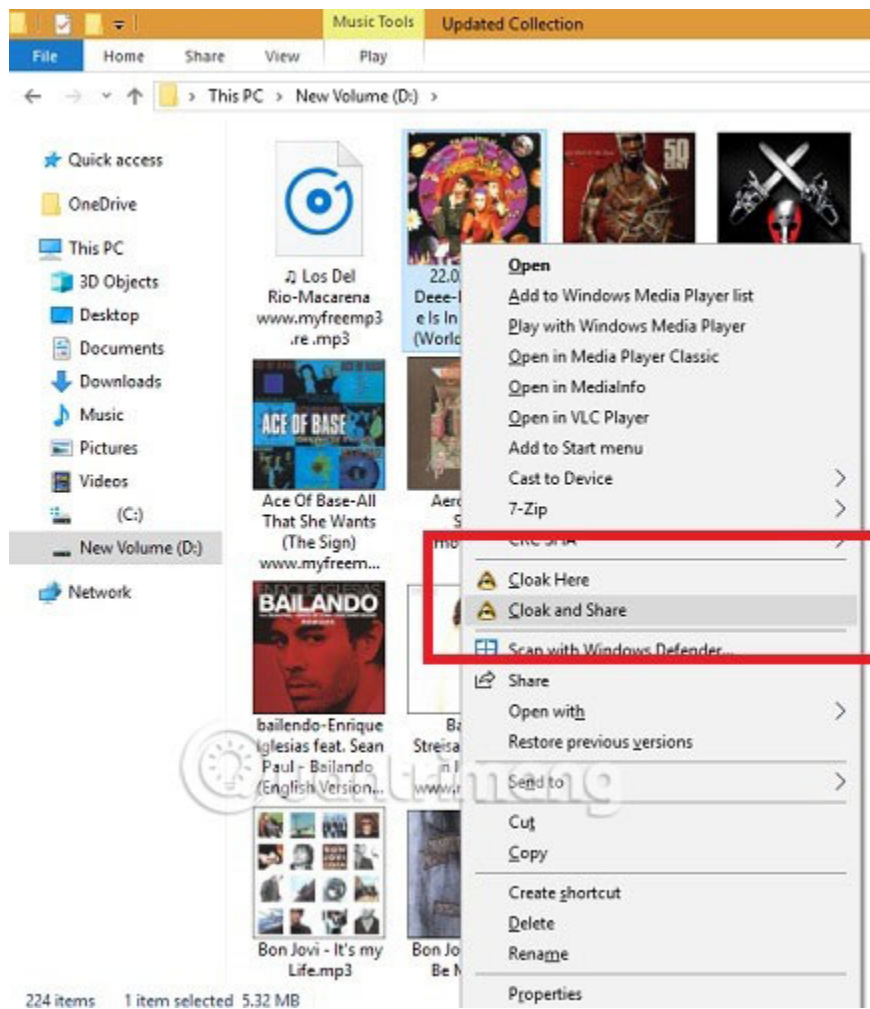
Music Tools | Updated Collection
File | Home | Share | View | Play

This PC > New Volume (D:) >

Quick access
OneDrive
This PC
3D Objects
Desktop
Documents
Downloads
Music
Pictures
Videos
(C:)
New Volume (D:)
Network

♫ Los Del Rio-Macarena www.myfreemp3.re .mp3

22.0 Deee-l e Is In (World

50 CENT

ACE OF BASE

Ace Of Base-All That She Wants (The Sign) www.myfreem...

Aero S

BAILANDO
ENRIQUE IGLESIAS

bailendo-Enrique Iglesias feat. Sean Paul - Bailando (English Version...

Ba Streisa n l www.

Bon Jovi - It's my Life.mp3

Bon Jo Be M

Open
Add to Windows Media Player list
Play with Windows Media Player
Open in Media Player Classic
Open in MediaInfo
Open in VLC Player
Add to Start menu
Cast to Device
7-Zip
CRC SHA
Cloak Here
Cloak and Share
Scan with Windows Defender...
Share
Open with
Restore previous versions
Send to
Cut
Copy
Create shortcut
Delete
Rename
Properties

224 items   1 item selected 5.32 MB

quantrimang